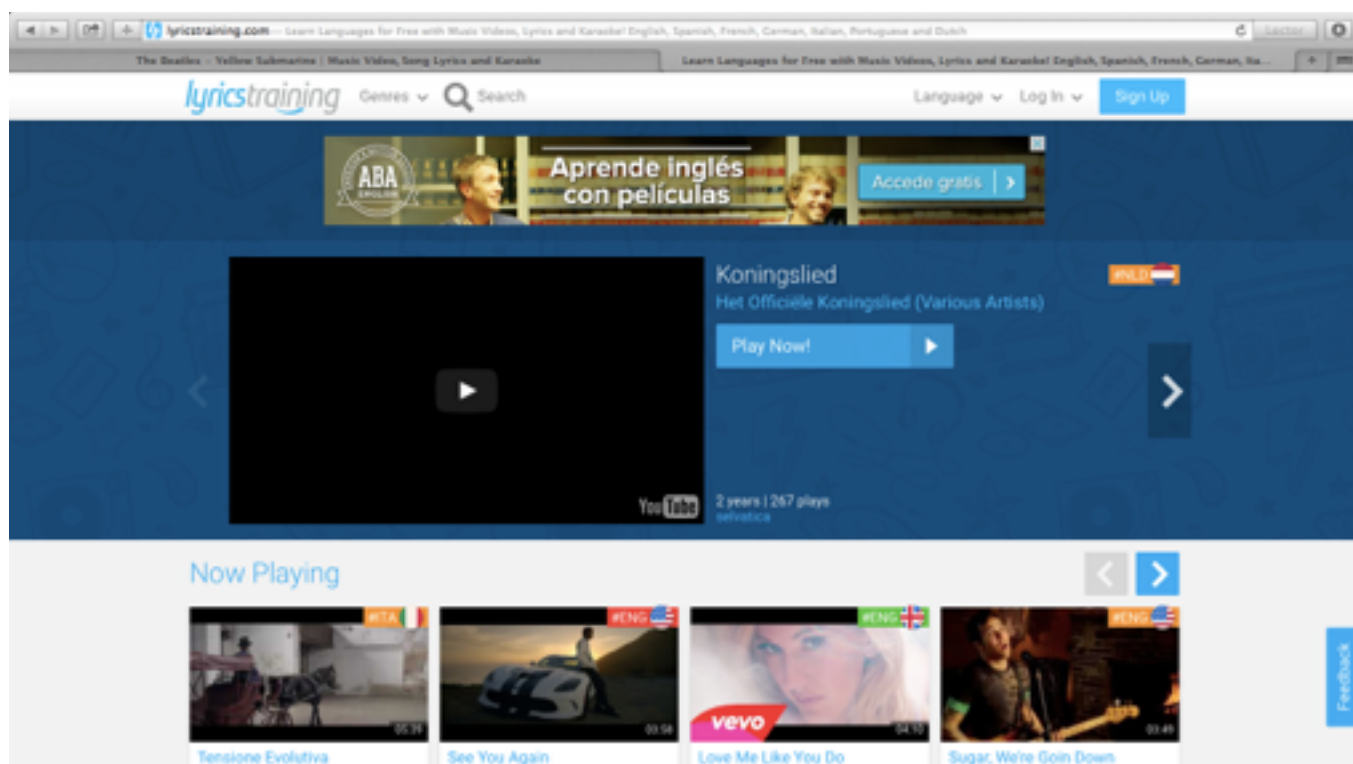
lyricstraining.com — Learn Languages for Free with Music Videos, Lyrics and Karaoke! English, Spanish, French, German, Italian, Portuguese and Dutch

Lector

The Beatles – Yellow Submarine | Music Video, Song Lyrics and Karaoke

Learn Languages for Free with Music Videos, Lyrics and Karaoke! English, Spanish, French, German, Ita...

lyricstraining Genres Search Language Log In Sign Up

ABA English

Aprende inglés con películas

Accede gratis

Koningslied

#NLD

Het Officiële Koningslied (Various Artists)

Play Now!

YouTube

2 years | 267 plays

selvatica

Now Playing

#ITA

05:39

Tensione Evolutiva

#ENG

03:58

See You Again

#ENG

vevo

04:10

Love Me Like You Do

#ENG

03:49

Sugar, We're Goin Down

Feedback